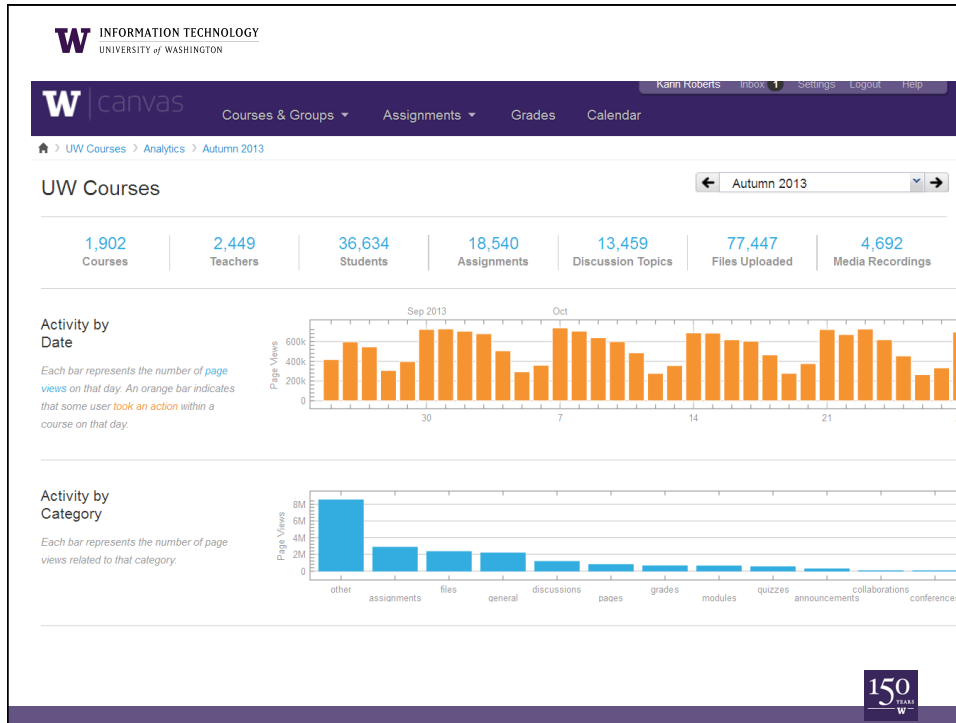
W INFORMATION TECHNOLOGY
UNIVERSITY of WASHINGTON

W | canvas

Karin Roberts Inbox 1 Settings Logout Help

Courses & Groups ▾ Assignments ▾ Grades Calendar

UW Courses > Analytics > Autumn 2013

UW Courses

Autumn 2013

| 1,902 Courses | 2,449 Teachers | 36,634 Students | 18,540 Assignments | 13,459 Discussion Topics | 77,447 Files Uploaded | 4,692 Media Recordings |
|---|---|---|---|---|---|---|

Activity by Date

Each bar represents the number of page views on that day. An orange bar indicates that some user took an action within a course on that day.

Sep 2013 Oct
Page Views
600k 400k 200k 0
30 7 14 21

Activity by Category

Each bar represents the number of page views related to that category.

Page Views
8M 6M 4M 2M 0
other assignments files general discussions pages grades modules quizzes announcements collaborations conferences

150 YEARS W